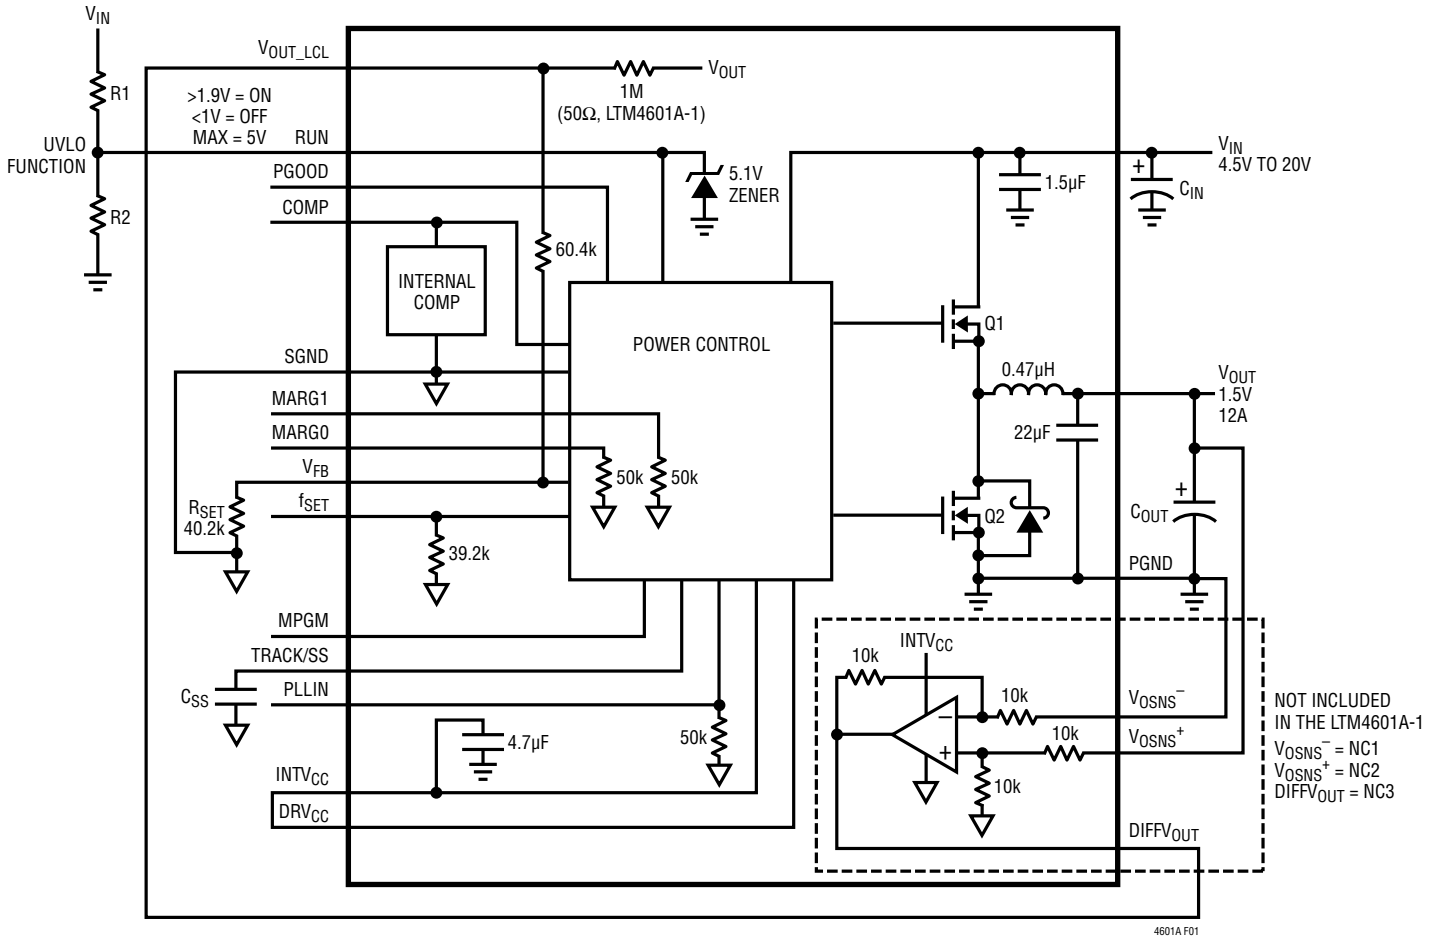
$V_{IN}$

$V_{OUT\_LCL}$

$V_{OUT}$

R1

1M

(50Ω, LTM4601A-1)

>1.9V = ON
<1V = OFF
MAX = 5V

UVLO FUNCTION

RUN

5.1V ZENER

$V_{IN}$
4.5V TO 20V

PGOOD

1.5µF

$C_{IN}$

R2

COMP

60.4k

INTERNAL COMP

POWER CONTROL

Q1

SGND

0.47µH

$V_{OUT}$
1.5V
12A

MARG1

22µF

MARG0

$V_{FB}$

50k

50k

$R_{SET}$
40.2k

$f_{SET}$

Q2

$C_{OUT}$

39.2k

PGND

MPGM

TRACK/SS

$INTV_{CC}$

10k

$C_{SS}$

PLLIN

10k

$V_{OSNS}^-$

NOT INCLUDED
IN THE LTM4601A-1

4.7µF

50k

10k

$V_{OSNS}^+$

$V_{OSNS}^-$ = NC1
$V_{OSNS}^+$ = NC2
$DIFFV_{OUT}$ = NC3

$INTV_{CC}$

10k

$DRV_{CC}$

$DIFFV_{OUT}$

4601A F01